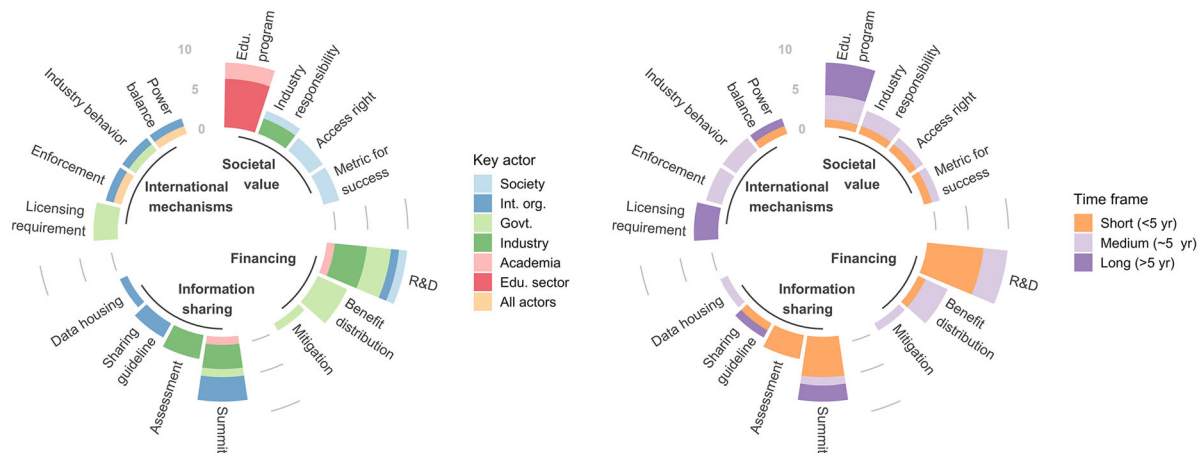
10
5
0
Edu. program
Industry responsibility
Access right
Metric for success
Power balance
Industry behavior
Enforcement
Licensing requirement
Societal value
International mechanisms
Financing
Information sharing
R&D
Benefit distribution
Mitigation
Data housing
Sharing guideline
Assessment
Summit

Key actor
Society
Int. org.
Govt.
Industry
Academia
Edu. sector
All actors

10
5
0
Edu. program
Industry responsibility
Access right
Metric for success
Power balance
Industry behavior
Enforcement
Licensing requirement
Societal value
International mechanisms
Financing
Information sharing
R&D
Benefit distribution
Mitigation
Data housing
Sharing guideline
Assessment
Summit

Time frame
Short (<5 yr)
Medium (~5 yr)
Long (>5 yr)